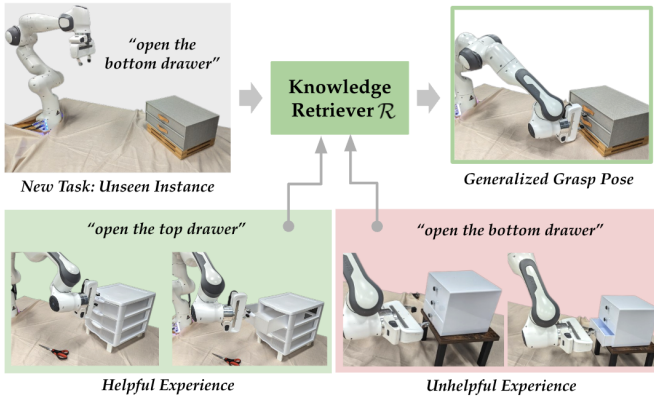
"open the bottom drawer"

New Task: Unseen Instance

Knowledge Retriever $\mathcal{R}$

Generalized Grasp Pose

"open the top drawer"

Helpful Experience

"open the bottom drawer"

Unhelpful Experience